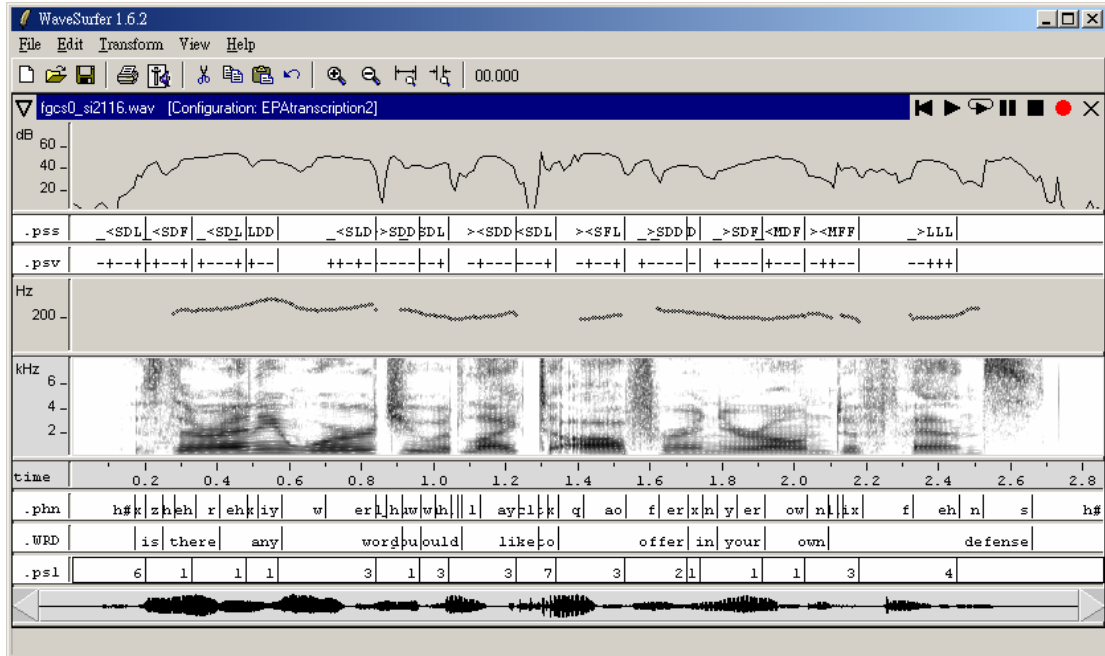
WaveSurfer 1.6.2

File Edit Transform View Help

00.000

fgcs0_si2116.wav [Configuration: EPAtranscription2]

dB 60 40 20

.pss _<SDL _<SDF _<SDL LDD _<SLD >SDD SDL ><SDD <SDL ><SFL _>SDD D _>SDF <MDF ><MFF _>LLL

.psv -+--+ +--+ +---+ +-- ++-+- ----- --+ -+--- ---+ -+--+ +---- - +---- +--- -++-- --+++

Hz 200

kHz 6 4 2

time 0.2 0.4 0.6 0.8 1.0 1.2 1.4 1.6 1.8 2.0 2.2 2.4 2.6 2.8

.phn h# z zh eh r eh k iy w er l h w w h l ay l k q ao f er x n y er ow n l ix f eh n s h#

.WRD is there any word u ould like o offer in your own defense

.psl 6 1 1 1 3 1 3 3 7 3 2 1 1 1 3 4